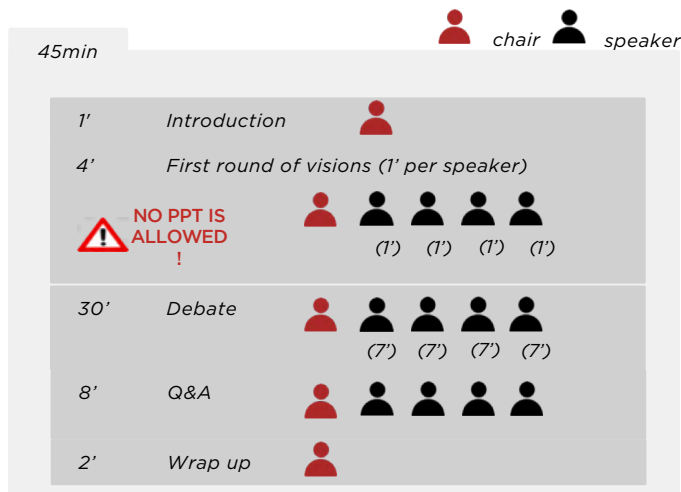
chair speaker

45min

| | | |
|---|---|---|
| 1’ | Introduction | |
| 4’ | First round of visions (1’ per speaker) | |
| NO PPT IS ALLOWED ! | | (1’) (1’) (1’) (1’) |
| 30’ | Debate | (7’) (7’) (7’) (7’) |
| 8’ | Q&A | |
| 2’ | Wrap up | |